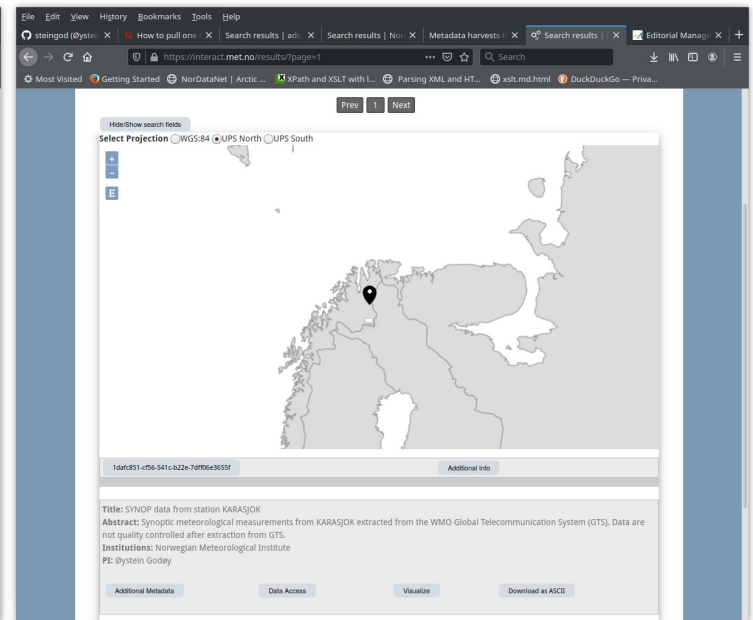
File Edit View History Bookmarks Tools Help

steingod (Øystei × | How to pull one × | Search results | adc × | Search results | Nor × | Metadata harvests f × | Search results | × | Editorial Manage × | +

https://interact.met.no/results/?page=1

Search

Most Visited | Getting Started | NorDataNet | Arctic ... | XPath and XSLT with l... | Parsing XML and HT... | xslt.md.html | DuckDuckGo — Priva...

Prev 1 Next

Hide/Show search fields

Select Projection WGS:84 UPS North UPS South

+
-
E

1dafc851-cf56-541c-b22e-7dff06e3655f

Additional Info

Title: SYNOP data from station KARASJOK
Abstract: Synoptic meteorological measurements from KARASJOK extracted from the WMO Global Telecommunication System (GTS). Data are not quality controlled after extraction from GTS.
Institutions: Norwegian Meteorological Institute
PI: Øystein Godøy

Additional Metadata | Data Access | Visualize | Download as ASCII